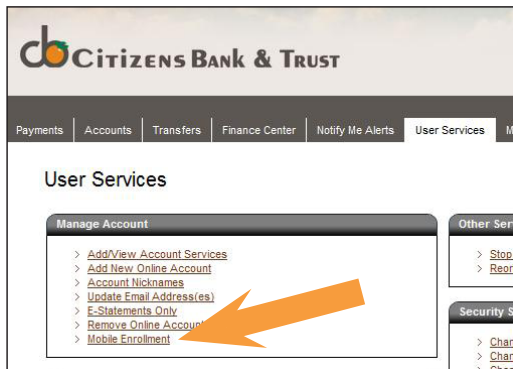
cb CITIZENS BANK & TRUST

Payments | Accounts | Transfers | Finance Center | Notify Me Alerts | User Services | M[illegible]

User Services

Manage Account

Add/View Account Services
Add New Online Account
Account Nicknames
Update Email Address(es)
E-Statements Only
Remove Online Accoun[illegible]
Mobile Enrollment

Other Ser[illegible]

Stop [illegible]
Reor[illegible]

Security S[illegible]

Cha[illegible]
Cha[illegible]
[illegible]